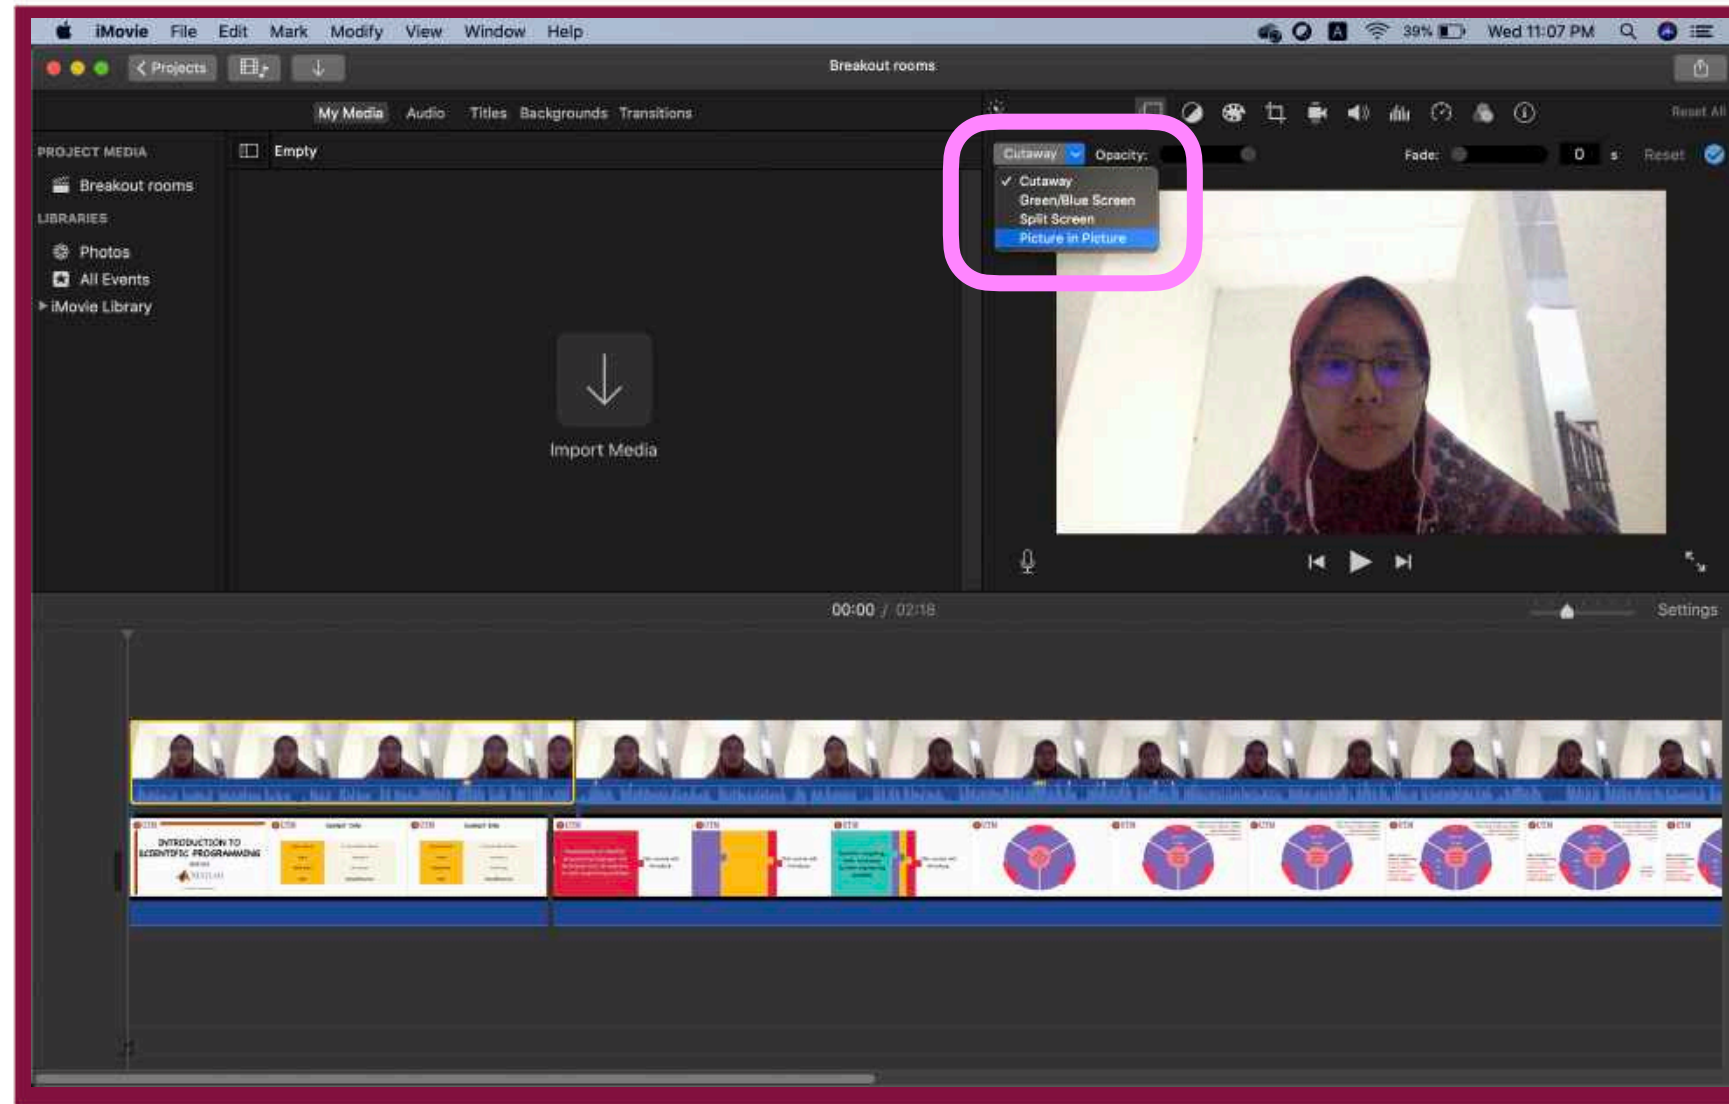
iMovie File Edit Mark Modify View Window Help

39% Wed 11:07 PM

Projects

Breakout rooms

My Media Audio Titles Backgrounds Transitions

Reset All

PROJECT MEDIA

Breakout rooms

LIBRARIES

Photos

All Events

iMovie Library

Empty

Import Media

Cutaway Opacity: Fade: 0 s Reset

✓ Cutaway
Green/Blue Screen
Split Screen
Picture in Picture

00:00 / 02:18

Settings

INTRODUCTION TO SCIENTIFIC PROGRAMMING